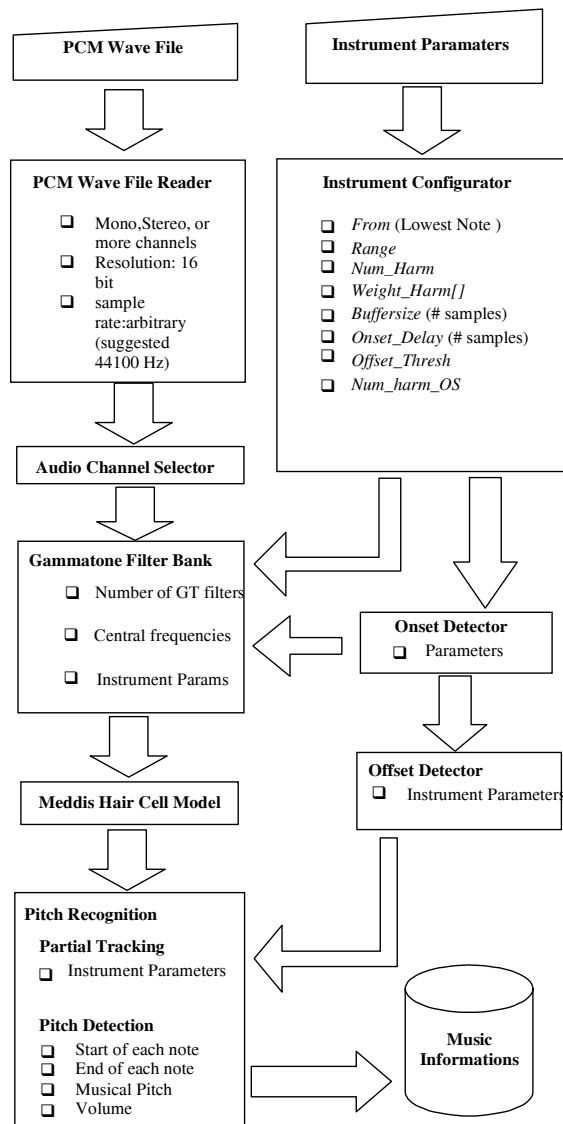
PCM Wave File

Instrument Paramaters

PCM Wave File Reader

- Mono,Stereo, or more channels
- Resolution: 16 bit
- sample rate:arbitrary (suggested 44100 Hz)

Instrument Configurator

- *From* (Lowest Note )
- *Range*
- *Num_Harm*
- *Weight_Harm[]*
- *Buffersize* (# samples)
- *Onset_Delay* (# samples)
- *Offset_Thresh*
- *Num_harm_OS*

Audio Channel Selector

Gammatone Filter Bank

- Number of GT filters
- Central frequencies
- Instrument Params

Onset Detector

- Parameters

Offset Detector

- Instrument Parameters

Meddis Hair Cell Model

Pitch Recognition

Partial Tracking

- Instrument Parameters

Pitch Detection

- Start of each note
- End of each note
- Musical Pitch
- Volume

Music Informations